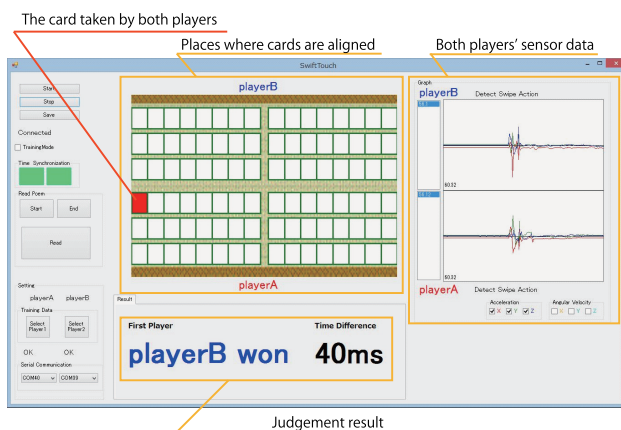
The card taken by both players

Places where cards are aligned

Both players' sensor data

SwiftTouch

Start
Stop
Save

Connected

Training Mode

Time Synchronization

Read Poem

Start
End

Read

Setting

playerA
playerB

Training Data

Select Player1
Select Player2

OK
OK

Serial Communication

COM40
COM39

playerB

playerA

Result

First Player

Time Difference

playerB won

40ms

Graph

playerB

Detect Swipe Action

50.32

50.32

Detect Swipe Action

playerA

Acceleration

X Y Z

Angular Velocity

X Y Z

Judgement result